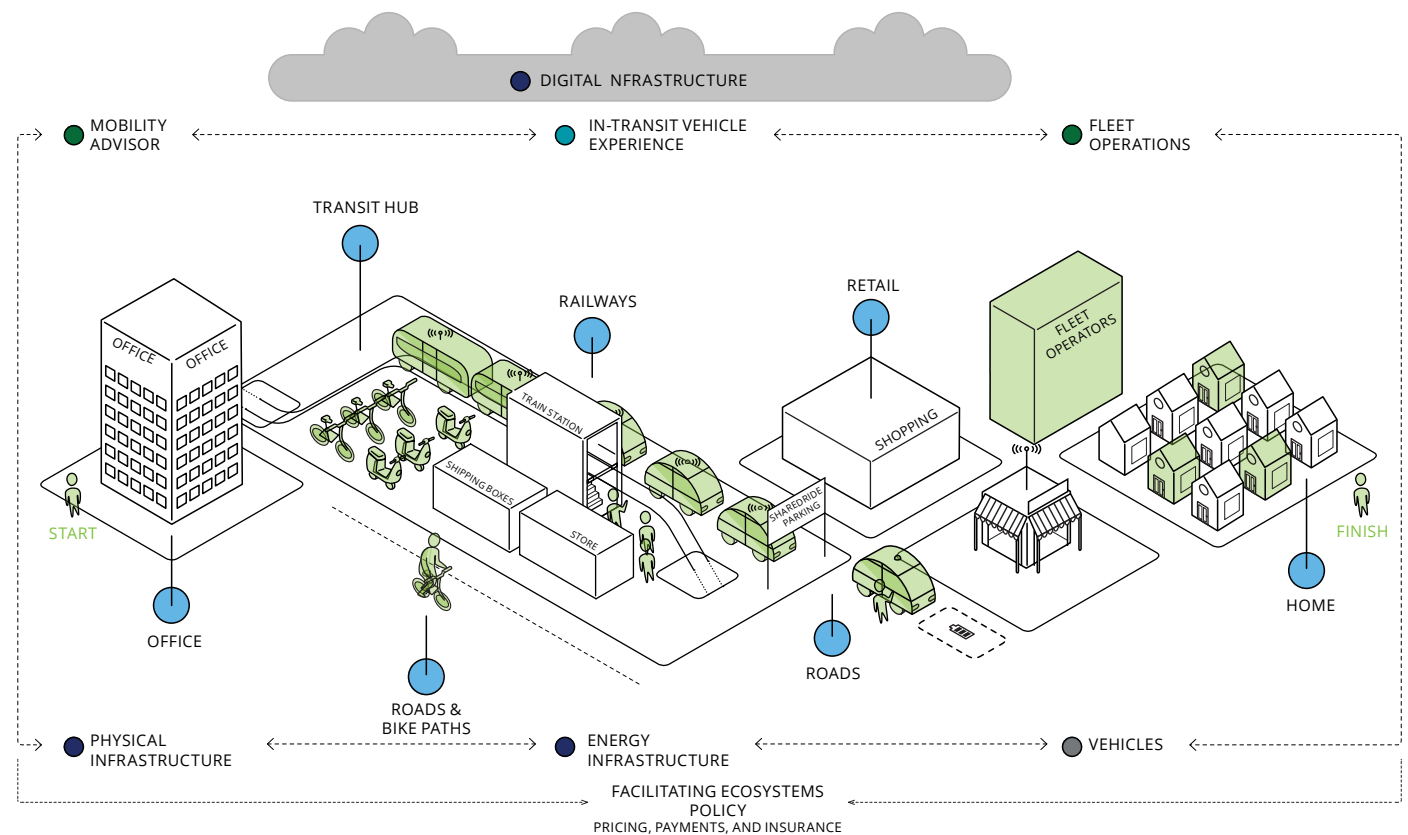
DIGITAL NFRASTRUCTURE

MOBILITY ADVISOR

IN-TRANSIT VEHICLE EXPERIENCE

FLEET OPERATIONS

TRANSIT HUB

RAILWAYS

RETAIL

FLEET OPERATORS

OFFICE

OFFICE

TRAIN STATION

SHOPPING

SHIPPING BOXES

STORE

SHAREDRIDE PARKING

START

FINISH

OFFICE

ROADS

HOME

ROADS & BIKE PATHS

PHYSICAL INFRASTRUCTURE

ENERGY INFRASTRUCTURE

VEHICLES

FACILITATING ECOSYSTEMS
POLICY
PRICING, PAYMENTS, AND INSURANCE